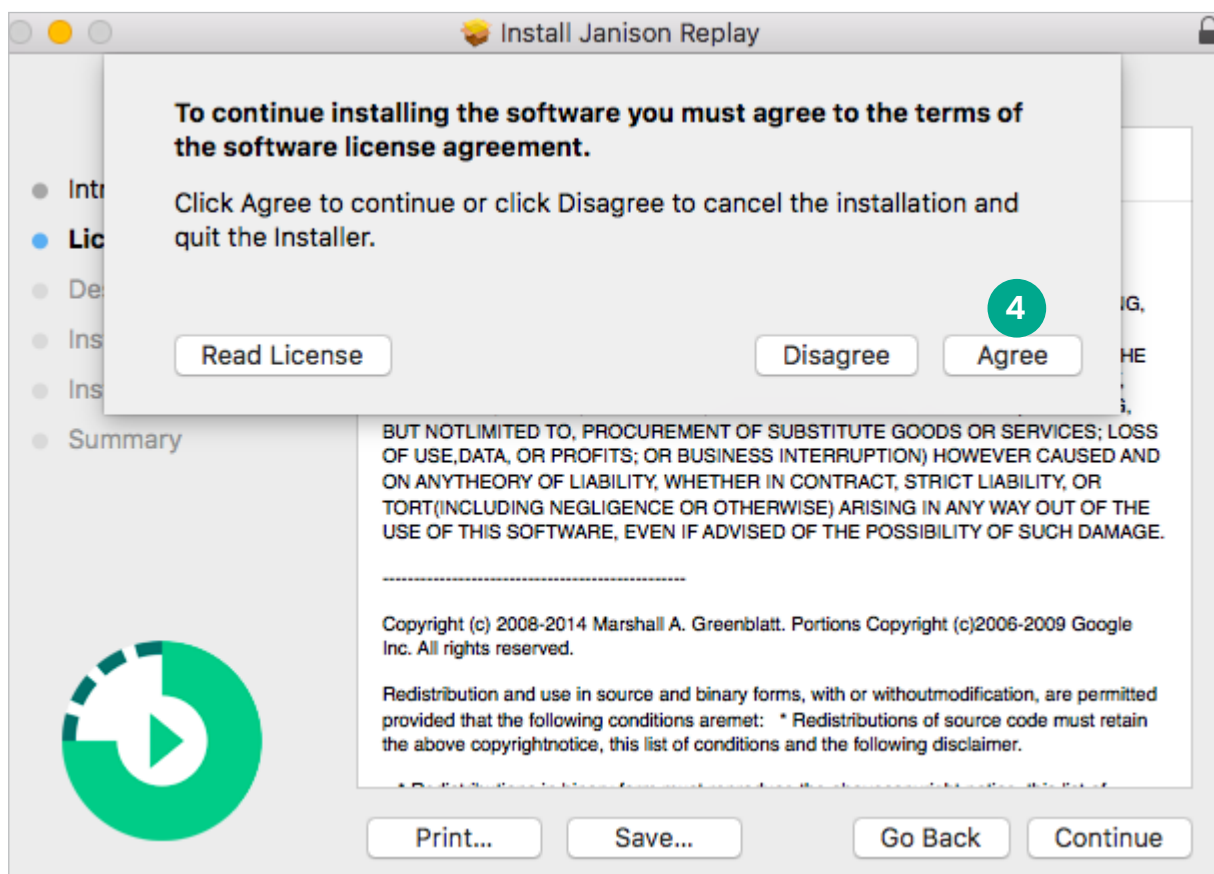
Install Janison Replay

To continue installing the software you must agree to the terms of the software license agreement.

Click Agree to continue or click Disagree to cancel the installation and quit the Installer.

4

Read License

Disagree

Agree

Intr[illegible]

Lic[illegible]

De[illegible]

Ins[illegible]

Ins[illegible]

Summary

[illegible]NG,

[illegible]HE

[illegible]S,

BUT NOTLIMITED TO, PROCUREMENT OF SUBSTITUTE GOODS OR SERVICES; LOSS OF USE,DATA, OR PROFITS; OR BUSINESS INTERRUPTION) HOWEVER CAUSED AND ON ANYTHEORY OF LIABILITY, WHETHER IN CONTRACT, STRICT LIABILITY, OR TORT(INCLUDING NEGLIGENCE OR OTHERWISE) ARISING IN ANY WAY OUT OF THE USE OF THIS SOFTWARE, EVEN IF ADVISED OF THE POSSIBILITY OF SUCH DAMAGE.

-----------------------------------------------

Copyright (c) 2008-2014 Marshall A. Greenblatt. Portions Copyright (c)2006-2009 Google Inc. All rights reserved.

Redistribution and use in source and binary forms, with or withoutmodification, are permitted provided that the following conditions aremet: * Redistributions of source code must retain the above copyrightnotice, this list of conditions and the following disclaimer.

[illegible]

Print...

Save...

Go Back

Continue